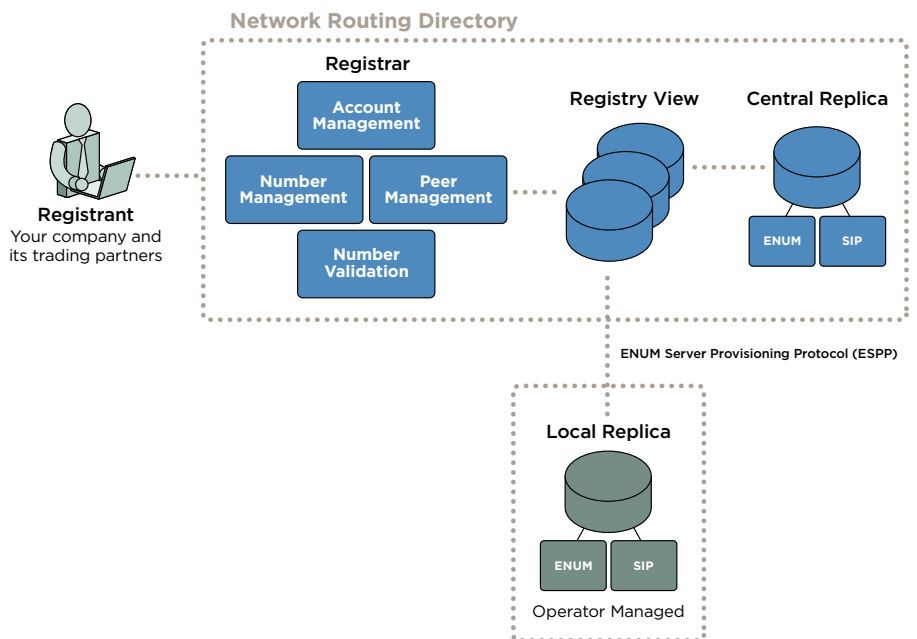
Network Routing Directory

Registrant
Your company and its trading partners

Registrar

Account Management

Number Management

Peer Management

Number Validation

Registry View

Central Replica

ENUM

SIP

ENUM Server Provisioning Protocol (ESPP)

Local Replica

ENUM

SIP

Operator Managed